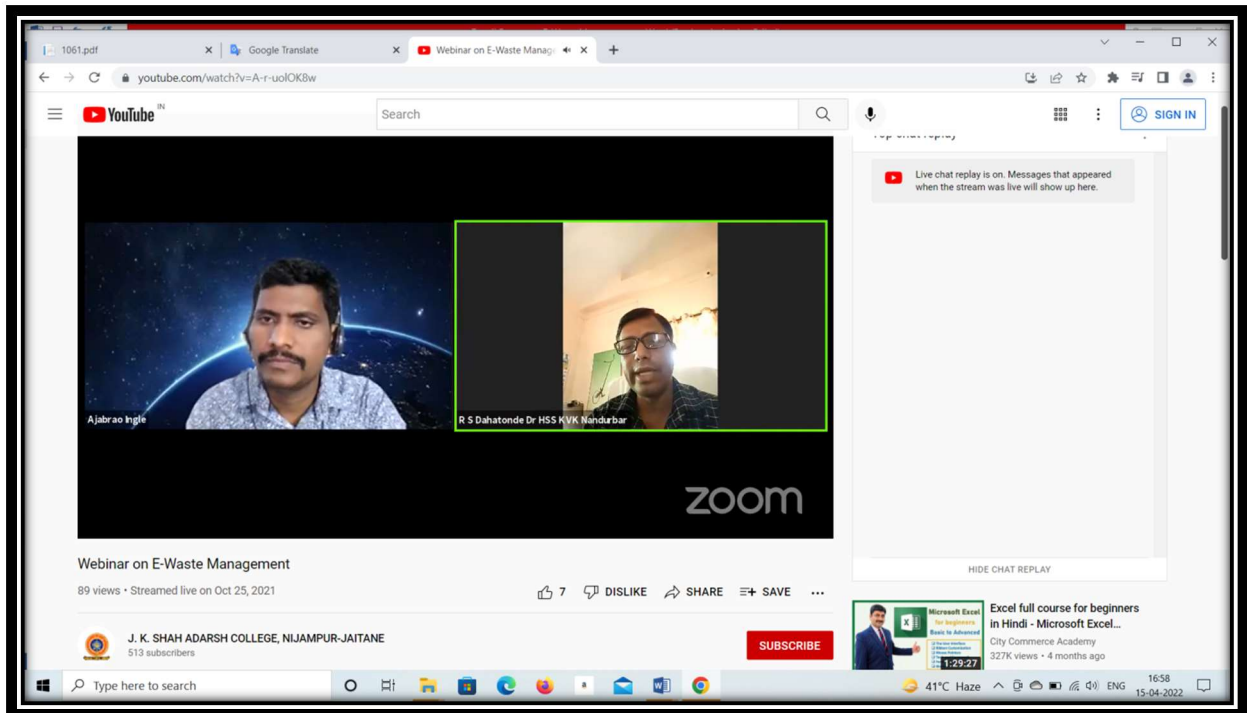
1061.pdf
Google Translate
Webinar on E-Waste Manage

youtube.com/watch?v=A-r-uolOK8w

YouTube IN
Search
SIGN IN

Top chat replay

Live chat replay is on. Messages that appeared when the stream was live will show up here.

Ajabrao Ingle
R S Dahatonde Dr HSS KVK Nandurbar
zoom

HIDE CHAT REPLAY

Webinar on E-Waste Management
89 views • Streamed live on Oct 25, 2021
7 DISLIKE SHARE SAVE ...

J. K. SHAH ADARSH COLLEGE, NIJAMPUR-JAITANE
513 subscribers
SUBSCRIBE

Microsoft Excel for beginners Basic to Advanced
1:29:27
Excel full course for beginners in Hindi - Microsoft Excel...
City Commerce Academy
327K views • 4 months ago

Type here to search
41°C Haze ENG 16:58 15-04-2022